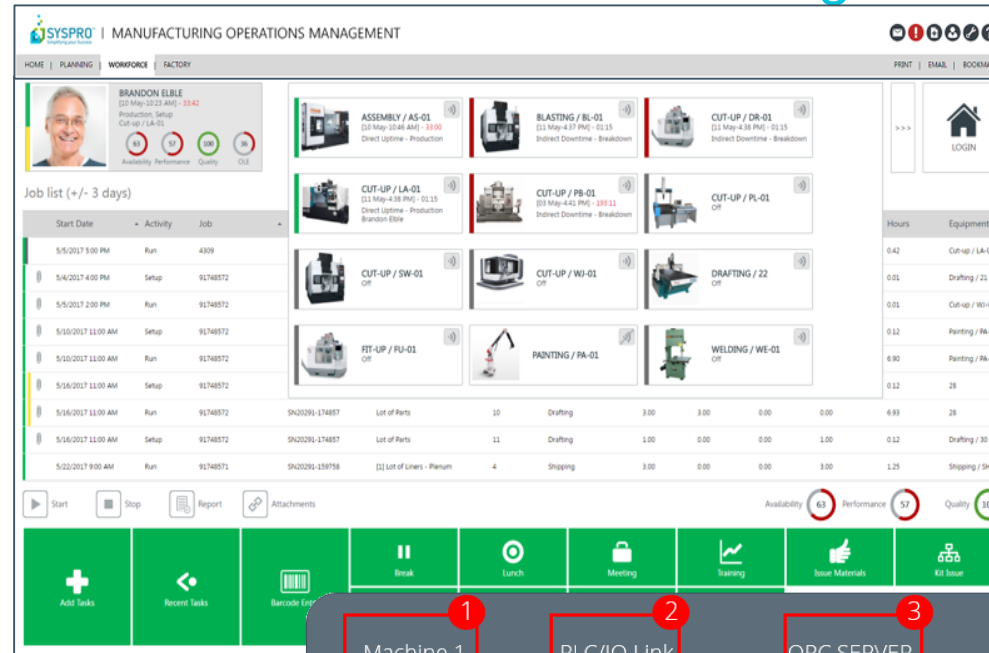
SYSPRO Simplifying your Success | MANUFACTURING OPERATIONS MANAGEMENT

HOME | PLANNING | WORKFORCE | FACTORY

PRINT | EMAIL | BOOKM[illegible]

BRANDON EBLE
[10 May-10:23 AM] - 33:42
Production, Setup
Cut-up / LA-01
63 Availability 57 Performance 100 Quality 36 OLE

Job list (+/- 3 days)

ASSEMBLY / AS-01
[10 May-10:46 AM] - 33:00
Direct Uptime - Production

BLASTING / BL-01
[11 May-4:37 PM] - 01:15
Indirect Downtime - Breakdown

CUT-UP / DR-01
[11 May-4:38 PM] - 01:15
Indirect Downtime - Breakdown

>>>

LOGIN

CUT-UP / LA-01
[11 May-4:38 PM] - 01:15
Direct Uptime - Production
Brandon Eble

CUT-UP / PB-01
[03 May-4:41 PM] - 193:11
Indirect Downtime - Breakdown

CUT-UP / PL-01
Off

CUT-UP / SW-01
Off

CUT-UP / WJ-01
Off

DRAFTING / 22
Off

FIT-UP / FU-01
Off

PAINTING / PA-01

WELDING / WE-01
Off

| Start Date | Activity | Job | | | | | | | | | Hours | Equipment |
|---|---|---|---|---|---|---|---|---|---|---|---|---|
| 5/5/2017 5:00 PM | Run | 4309 | | | | | | | | | 0.42 | Cut-up / LA-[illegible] |
| 5/4/2017 4:00 PM | Setup | 91748572 | | | | | | | | | 0.01 | Drafting / 21 |
| 5/5/2017 2:00 PM | Run | 91748572 | | | | | | | | | 0.01 | Cut-up / WJ-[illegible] |
| 5/10/2017 11:00 AM | Setup | 91748572 | | | | | | | | | 0.12 | Painting / PA-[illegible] |
| 5/10/2017 11:00 AM | Run | 91748572 | | | | | | | | | 6.90 | Painting / PA-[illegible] |
| 5/16/2017 11:00 AM | Setup | 91748572 | | | | | | | | | 0.12 | 28 |
| 5/16/2017 11:00 AM | Run | 91748572 | SN20291-174857 | Lot of Parts | 10 | Drafting | 3.00 | 3.00 | 0.00 | 0.00 | 6.93 | 28 |
| 5/16/2017 11:00 AM | Setup | 91748572 | SN20291-174857 | Lot of Parts | 11 | Drafting | 1.00 | 0.00 | 0.00 | 1.00 | 0.12 | Drafting / 30 |
| 5/22/2017 9:00 AM | Run | 91748571 | SN20291-159758 | [1] Lot of Liners - Plenum | 4 | Shipping | 3.00 | 0.00 | 0.00 | 3.00 | 1.25 | Shipping / Sh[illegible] |

Start | Stop | Report | Attachments

Availability 63 Performance 57 Quality 10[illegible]

Add Tasks | Recent Tasks | Barcode Ent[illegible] | Break | Lunch | Meeting | Training | Issue Materials | Kit Issue

1 Machine 1
2 PLC/IO Link
3 OPC SERVER